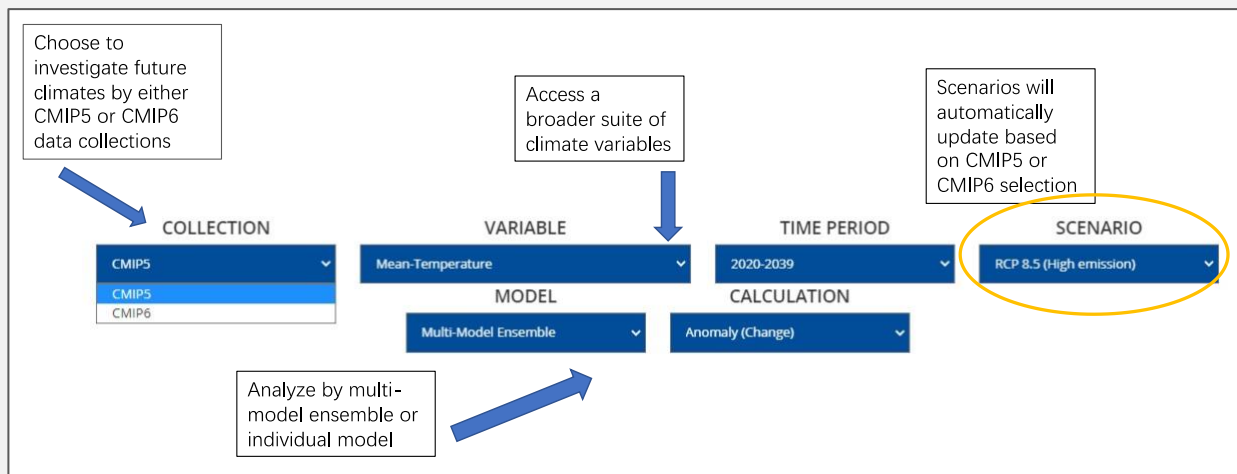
Choose to investigate future climates by either CMIP5 or CMIP6 data collections

Access a broader suite of climate variables

Scenarios will automatically update based on CMIP5 or CMIP6 selection

COLLECTION

CMIP5

CMIP5

CMIP6

VARIABLE

Mean-Temperature

TIME PERIOD

2020-2039

SCENARIO

RCP 8.5 (High emission)

MODEL

Multi-Model Ensemble

CALCULATION

Anomaly (Change)

Analyze by multi-model ensemble or individual model